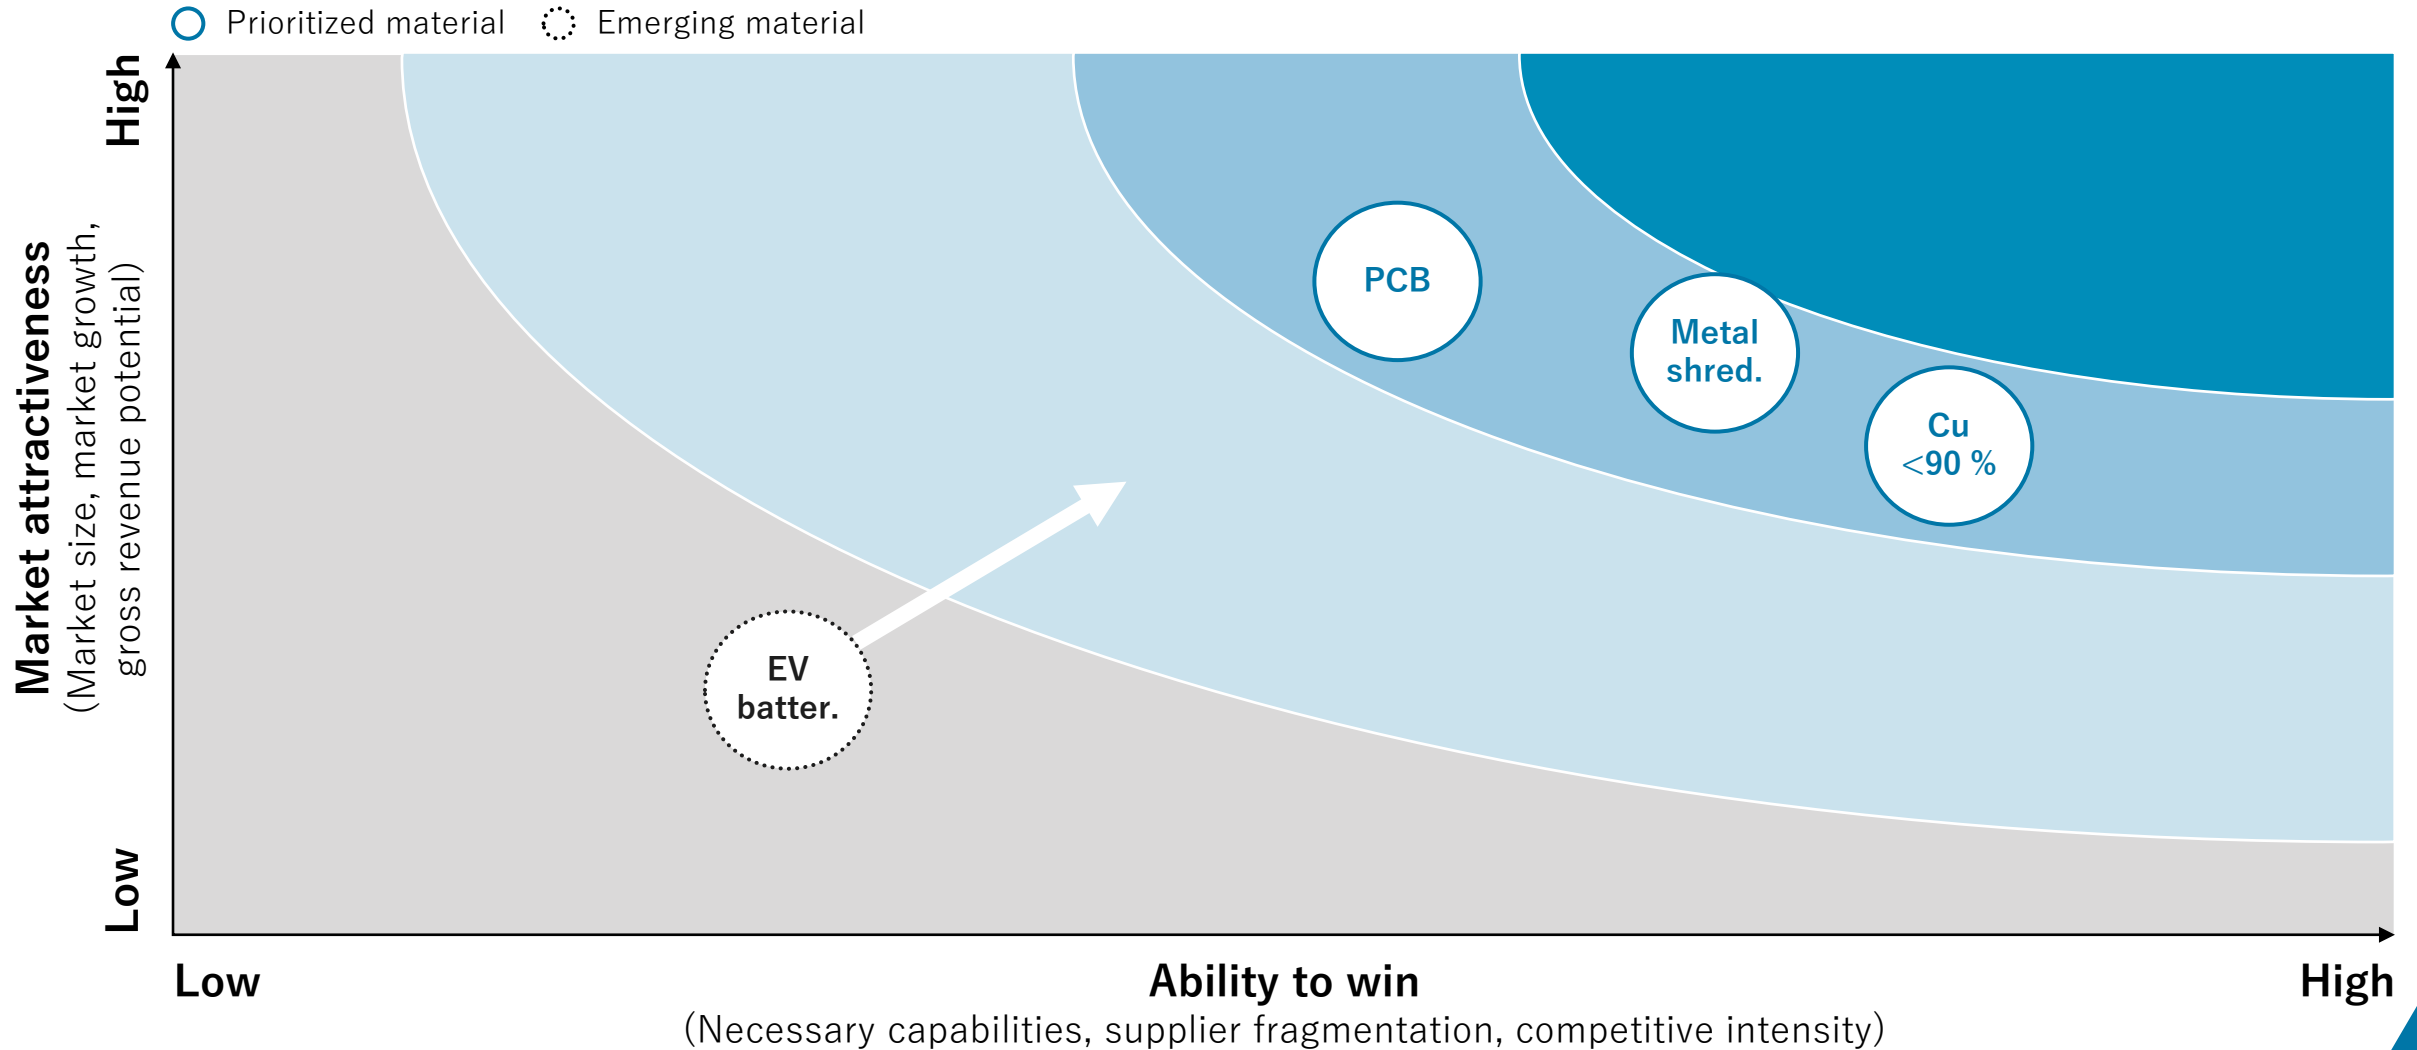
Prioritized material Emerging material

Market attractiveness
(Market size, market growth, gross revenue potential)

High

Low

PCB

Metal shred.

Cu <90 %

EV batter.

Low

Ability to win
(Necessary capabilities, supplier fragmentation, competitive intensity)

High